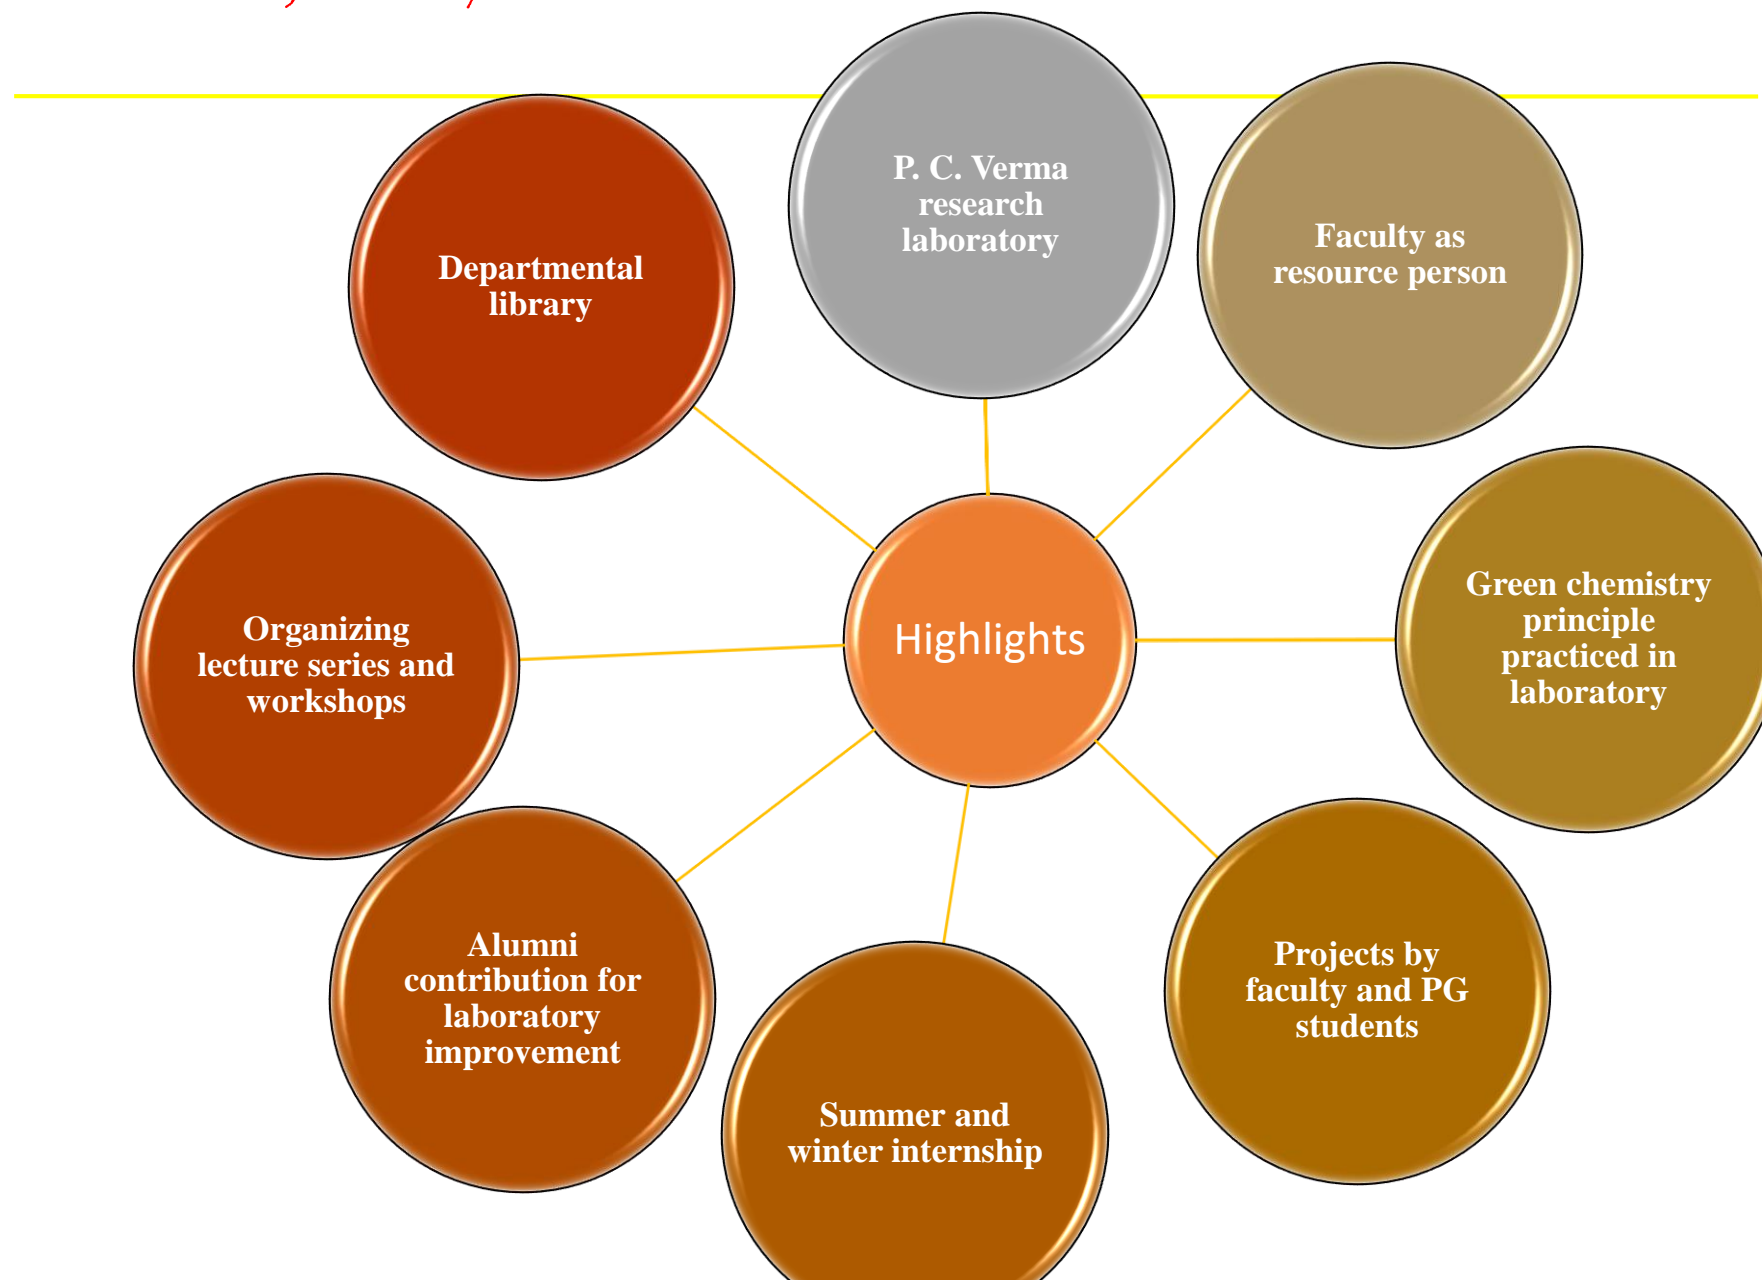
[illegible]

Highlights

P. C. Verma research laboratory

Faculty as resource person

Green chemistry principle practiced in laboratory

Projects by faculty and PG students

Summer and winter internship

Alumni contribution for laboratory improvement

Organizing lecture series and workshops

Departmental library